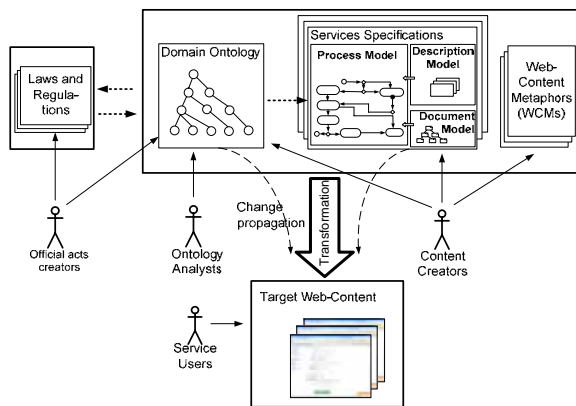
Laws and Regulations

Domain Ontology

Services Specifications

Process Model

Description Model

Document Model

Web-Content Metaphors (WCMs)

Change propagation

Transformation

Official acts creators

Ontology Analysts

Content Creators

Target Web-Content

Service Users